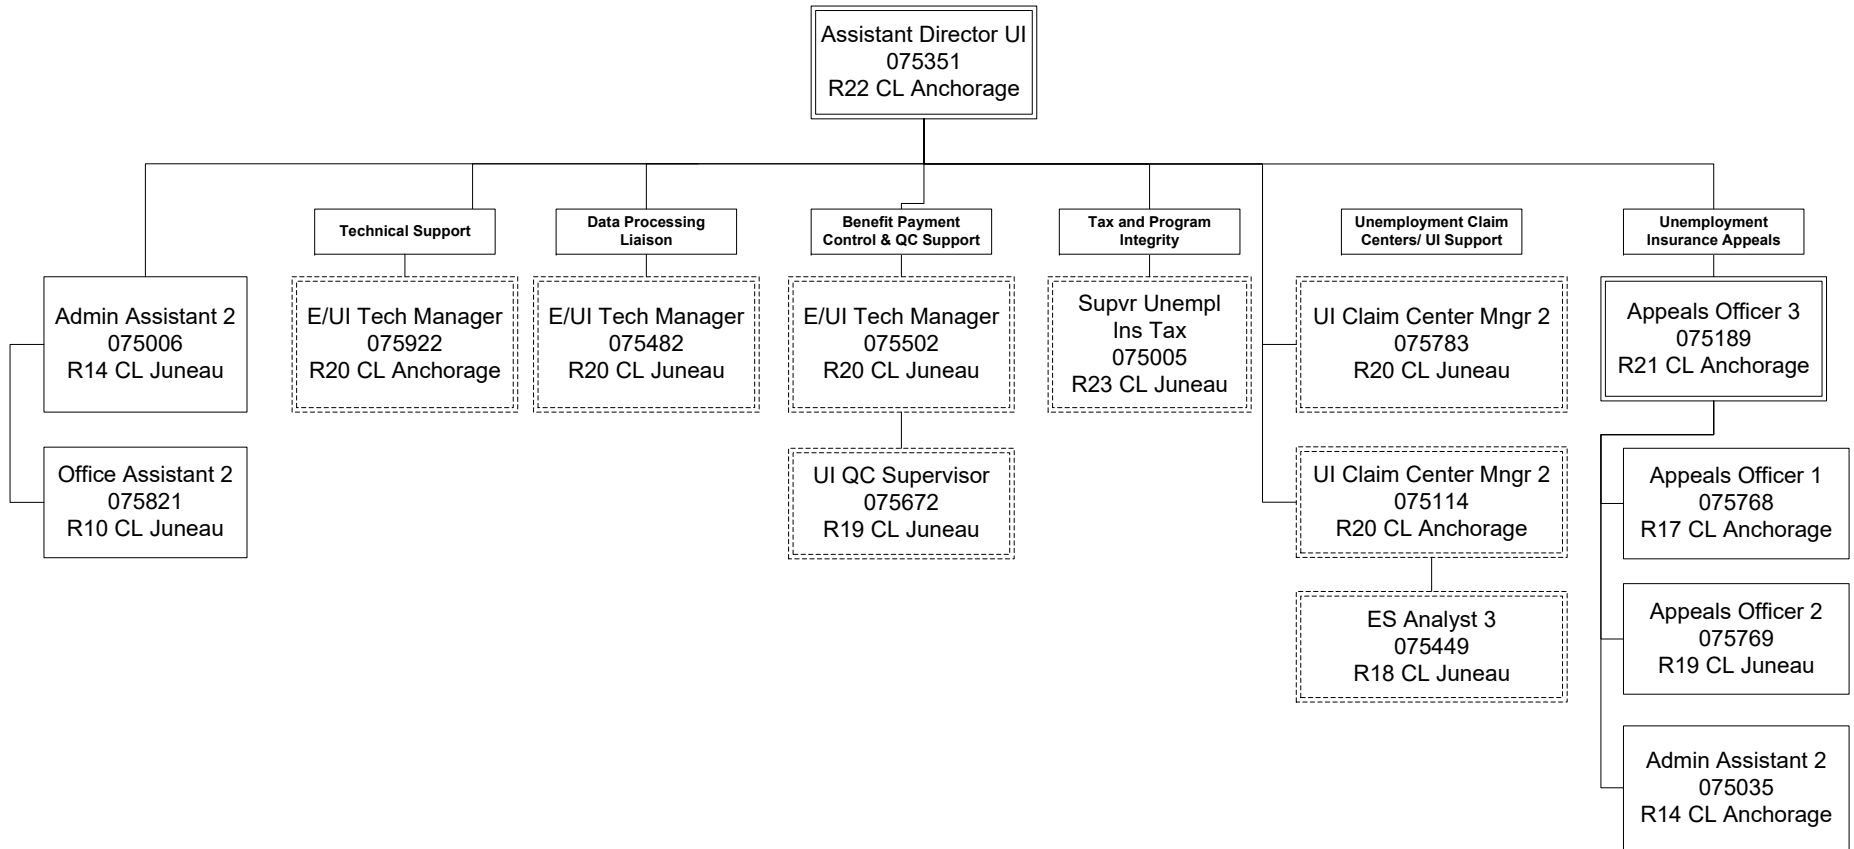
Assistant Director UI
075351
R22 CL Anchorage

Admin Assistant 2
075006
R14 CL Juneau

Office Assistant 2
075821
R10 CL Juneau

Technical Support

E/UI Tech Manager
075922
R20 CL Anchorage

Data Processing Liaison

E/UI Tech Manager
075482
R20 CL Juneau

Benefit Payment Control & QC Support

E/UI Tech Manager
075502
R20 CL Juneau

UI QC Supervisor
075672
R19 CL Juneau

Tax and Program Integrity

Supvr Unempl Ins Tax
075005
R23 CL Juneau

Unemployment Claim Centers/ UI Support

UI Claim Center Mngr 2
075783
R20 CL Juneau

UI Claim Center Mngr 2
075114
R20 CL Anchorage

ES Analyst 3
075449
R18 CL Juneau

Unemployment Insurance Appeals

Appeals Officer 3
075189
R21 CL Anchorage

Appeals Officer 1
075768
R17 CL Anchorage

Appeals Officer 2
075769
R19 CL Juneau

Admin Assistant 2
075035
R14 CL Anchorage